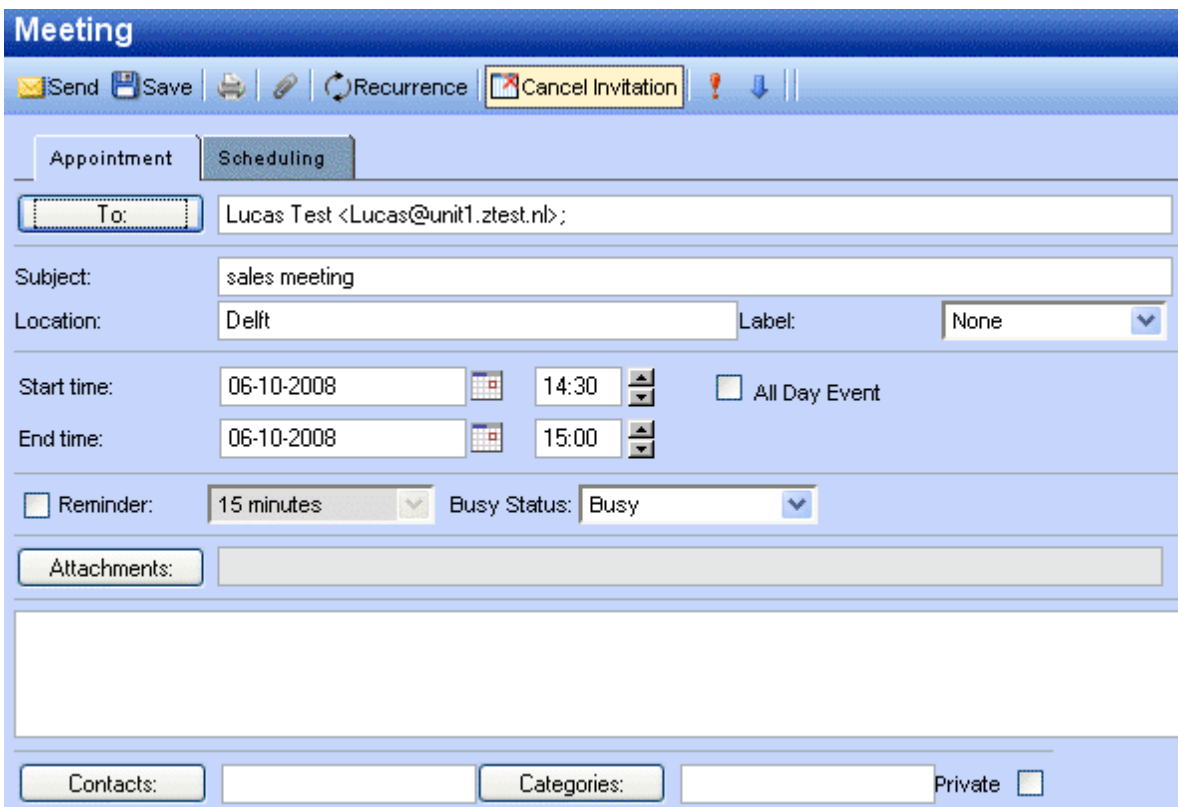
Meeting

Send Save Recurrence Cancel Invitation

Appointment Scheduling

To: Lucas Test <Lucas@unit1.ztest.nl>;

Subject: sales meeting

Location: Delft Label: None

Start time: 06-10-2008 14:30 All Day Event

End time: 06-10-2008 15:00

Reminder: 15 minutes Busy Status: Busy

Attachments:

Contacts: Categories: Private